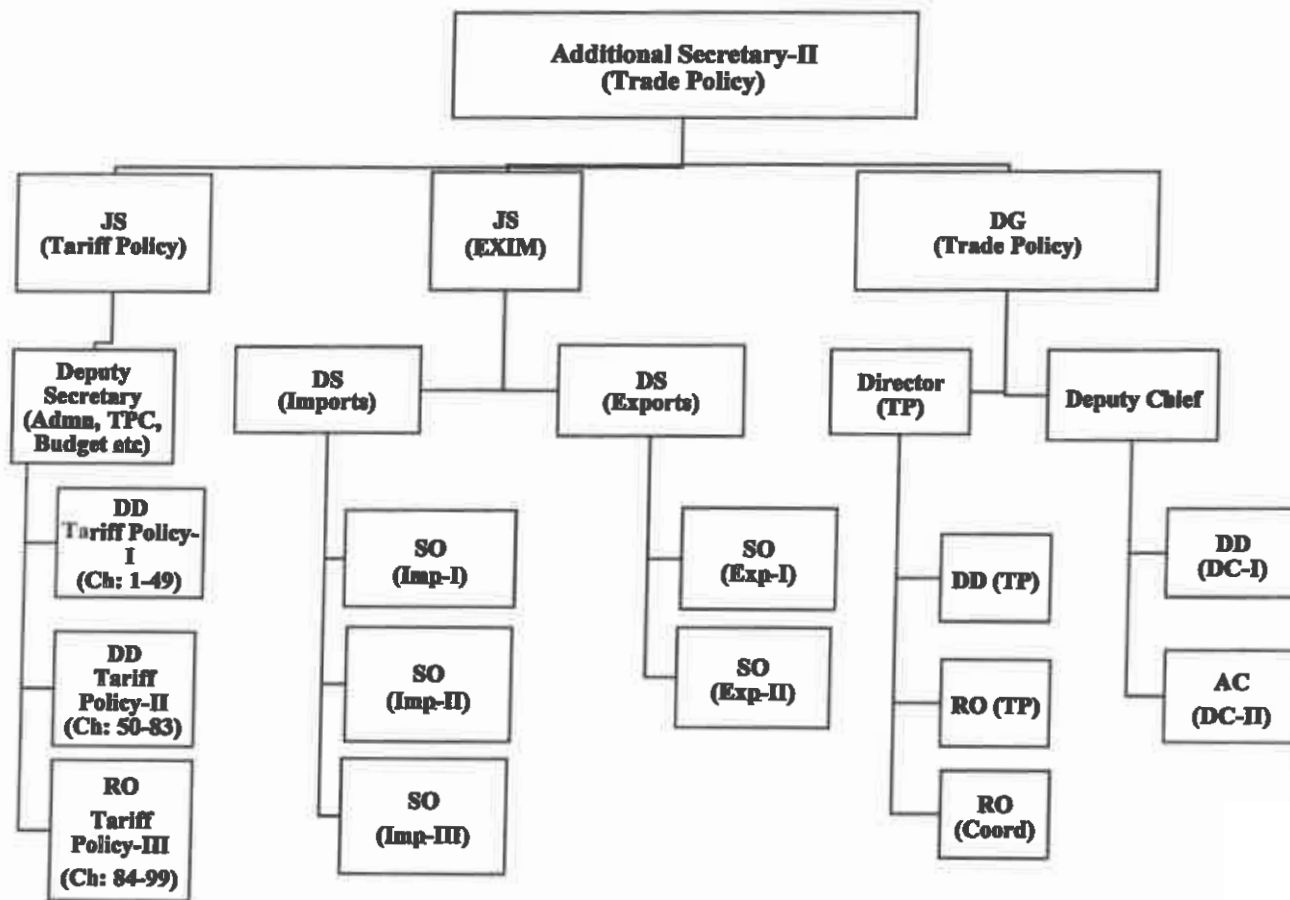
Additional Secretary-II
(Trade Policy)

JS
(Tariff Policy)

JS
(EXIM)

DG
(Trade Policy)

Deputy Secretary
(Admn, TPC, Budget etc)

DD
Tariff Policy-I
(Ch: 1-49)

DD
Tariff Policy-II
(Ch: 50-83)

RO
Tariff Policy-III
(Ch: 84-99)

DS
(Imports)

SO
(Imp-I)

SO
(Imp-II)

SO
(Imp-III)

DS
(Exports)

SO
(Exp-I)

SO
(Exp-II)

Director
(TP)

DD (TP)

RO (TP)

RO
(Coord)

Deputy Chief

DD
(DC-I)

AC
(DC-II)